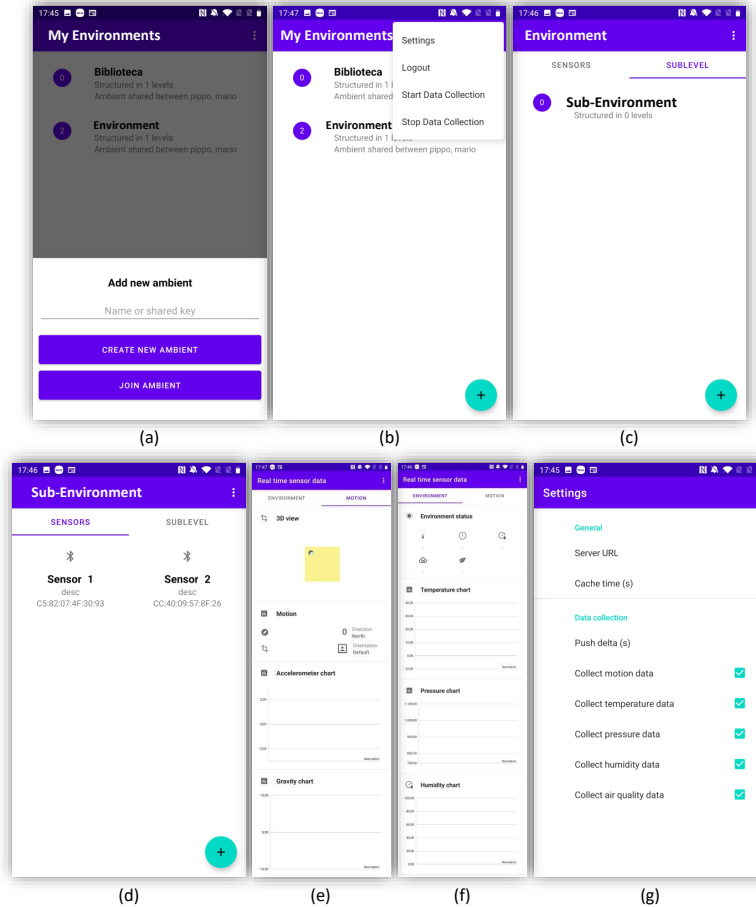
17:45

My Environments

0 Biblioteca
Structured in 1 levels
Ambient shared between pippo, mario

2 Environment
Structured in 1 levels
Ambient shared between pippo, mario

Add new ambient

Name or shared key

CREATE NEW AMBIENT

JOIN AMBIENT

(a)

17:47

My Environments

Settings
Logout
Start Data Collection
Stop Data Collection

0 Biblioteca
Structured in 1 l
Ambient shared

2 Environment
Structured in 1 levels
Ambient shared between pippo, mario

+

(b)

17:46

Environment

SENSORS SUBLEVEL

0 Sub-Environment
Structured in 0 levels

+

(c)

17:46

Sub-Environment

SENSORS SUBLEVEL

Sensor 1
desc
C5:82:07:4F:30:93

Sensor 2
desc
CC:40:09:57:8F:26

+

(d)

17:47

Real time sensor data

ENVIRONMENT MOTION

3D view

Motion

0 Direction North

Orientation Default

Accelerometer chart

Description

Gravity chart

Description

(e)

17:46

Real time sensor data

ENVIRONMENT MOTION

Environment status

Temperature chart

Description

Pressure chart

Description

Humidity chart

Description

(f)

17:45

Settings

General

Server URL

Cache time (s)

Data collection

Push delta (s)

Collect motion data

Collect temperature data

Collect pressure data

Collect humidity data

Collect air quality data

(g)